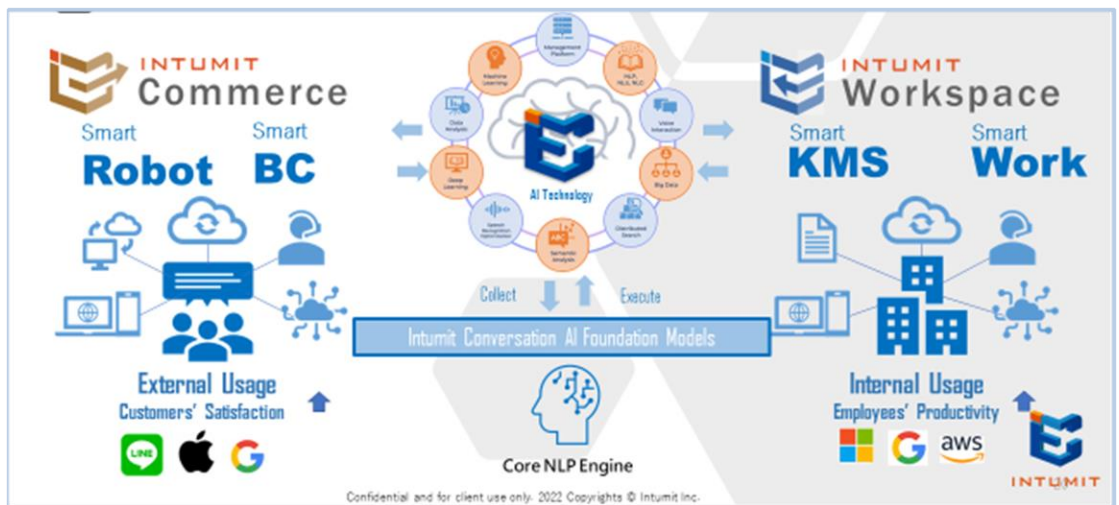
INTUMIT
Commerce

Smart
Robot

Smart
BC

Management Platform

Machine Learning

NLP, NLU, NLG

Data Analysis

Voice Interaction

Deep Learning

Big Data

AI Technology

Speech Recognition

Distributed Search

Semantic Analysis

INTUMIT
Workspace

Smart
KMS

Smart
Work

Collect

Execute

Intumit Conversation AI Foundation Models

External Usage
Customers' Satisfaction

LINE

Core NLP Engine

Internal Usage
Employees' Productivity

aws

INTUMIT

Confidential and for client use only. 2022 Copyrights © Intumit Inc.